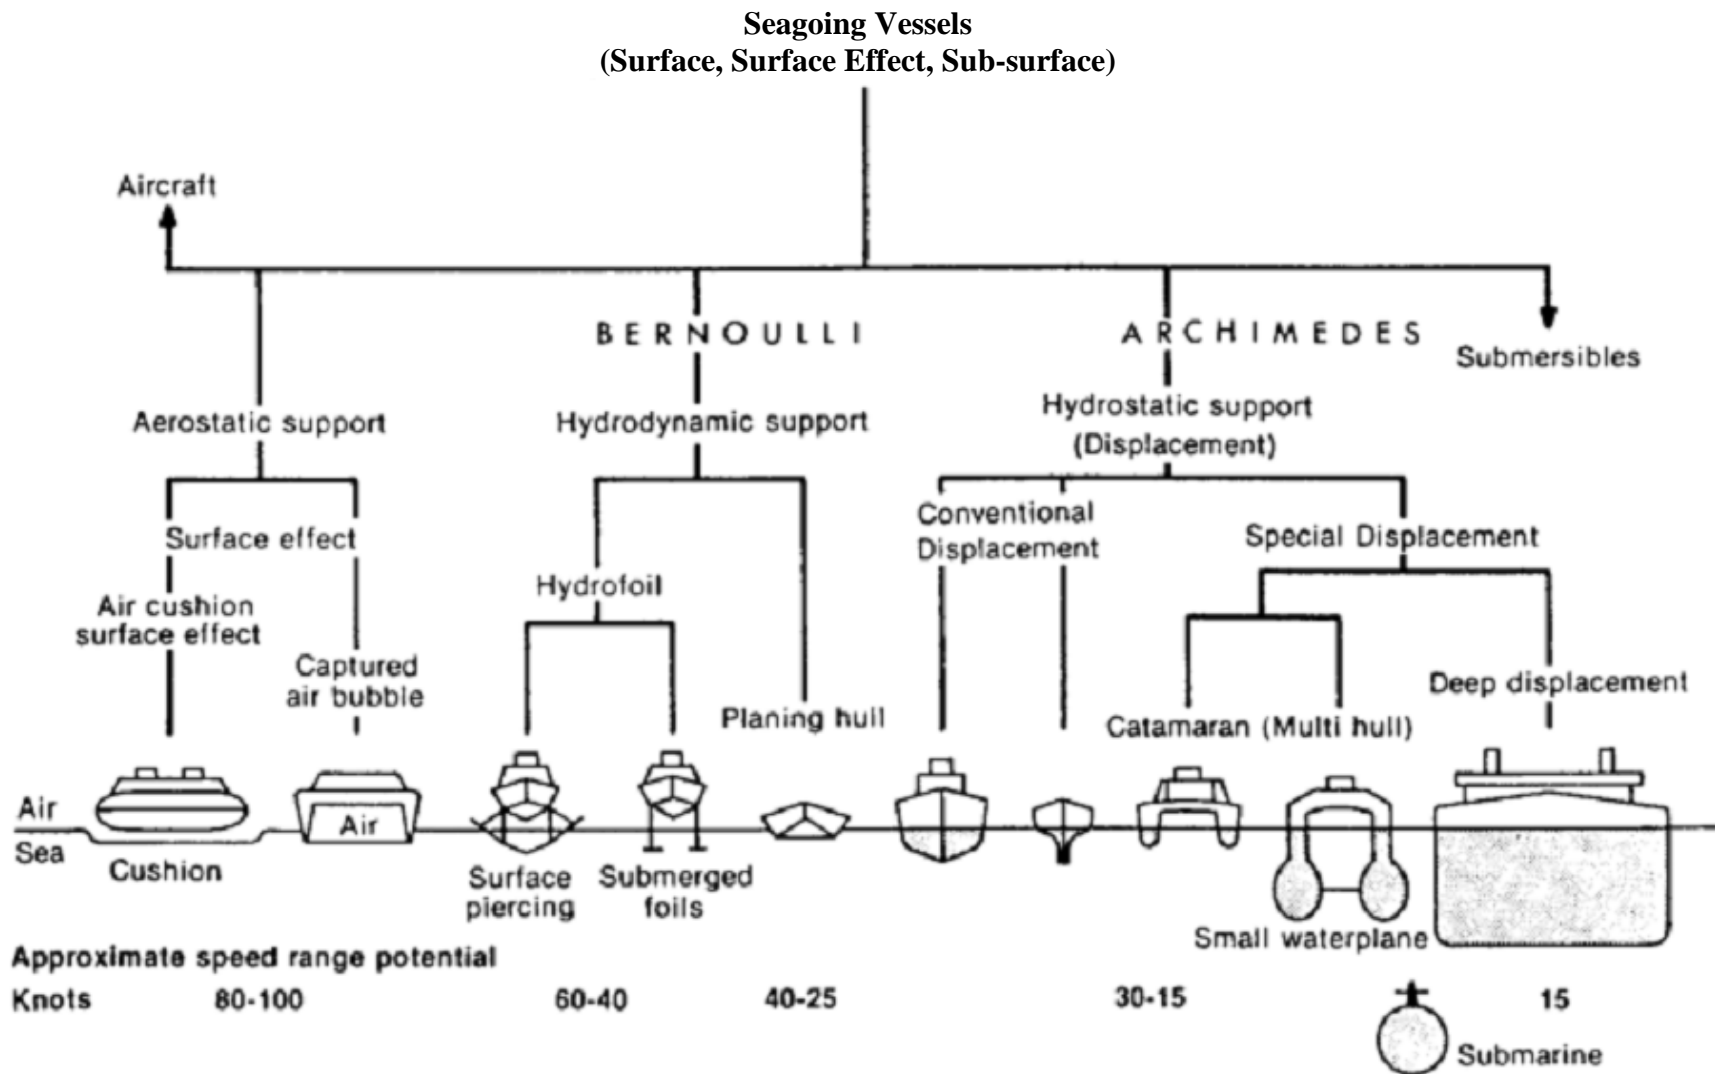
Seagoing Vessels
(Surface, Surface Effect, Sub-surface)

Aircraft

BERNOULLI

ARCHIMEDES

Submersibles

Aerostatic support

Hydrodynamic support

Hydrostatic support
(Displacement)

Surface effect

Air cushion surface effect

Captured air bubble

Hydrofoil

Planing hull

Conventional Displacement

Special Displacement

Deep displacement

Catamaran (Multi hull)

Air
Sea

Air

Cushion

Surface piercing

Submerged foils

Small waterplane

Approximate speed range potential

Knots 80-100 60-40 40-25 30-15 15

Submarine